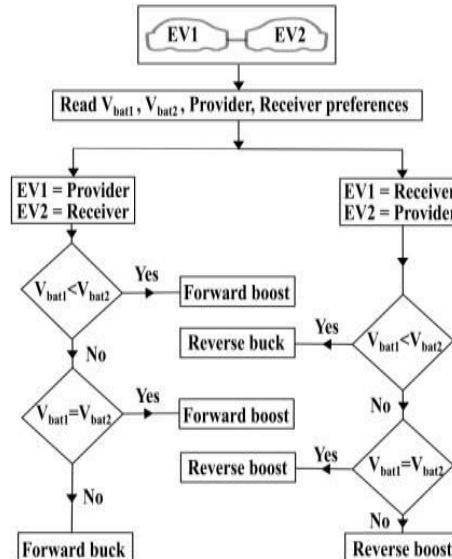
EV1 EV2

Read $V_{bat1}$, $V_{bat2}$, Provider, Receiver preferences

EV1 = Provider
EV2 = Receiver

$V_{bat1}$<$V_{bat2}$

Yes

Forward boost

No

$V_{bat1}$=$V_{bat2}$

Yes

Forward boost

No

Forward buck

EV1 = Receiver
EV2 = Provider

$V_{bat1}$<$V_{bat2}$

Yes

Reverse buck

No

$V_{bat1}$=$V_{bat2}$

Yes

Reverse boost

No

Reverse boost